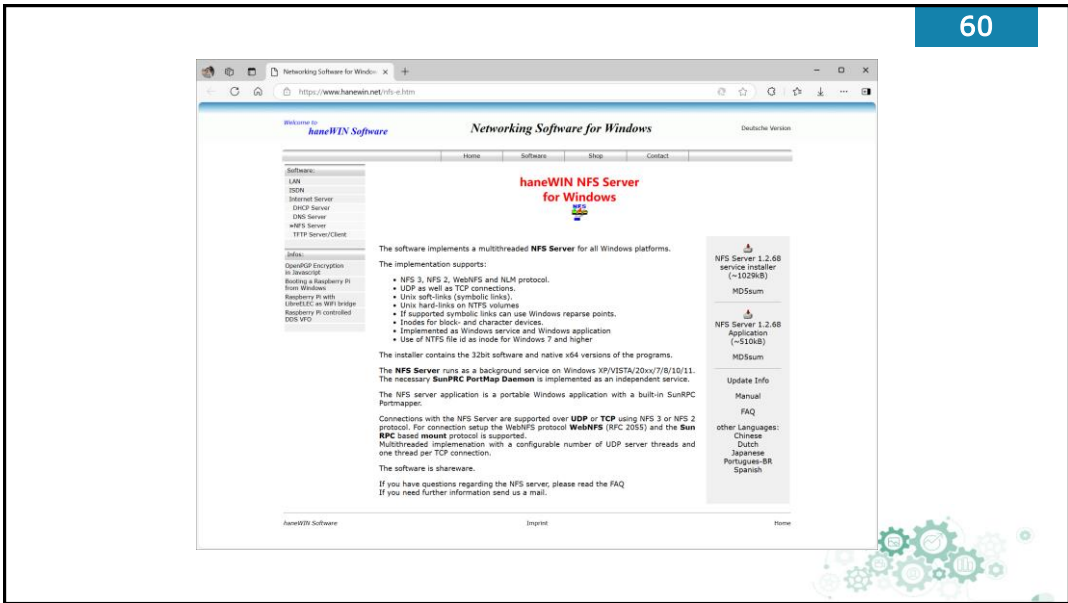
60

Networking Software for Window ×  +

https://www.hanewin.net/nfs-e.htm

Welcome to
haneWIN Software

Networking Software for Windows

Deutsche Version

Home | Software | Shop | Contact

Software:
LAN
ISDN
Internet Server
DHCP Server
DNS Server
wNFS Server
TFTP Server/Client

Infos:
OpenPGP Encryption in Javascript
Booting a Raspberry Pi from Windows
Raspberry Pi with LibreELEC as WiFi bridge
Raspberry Pi controlled DDS VFO

haneWIN NFS Server
for Windows

The software implements a multithreaded **NFS Server** for all Windows platforms.

The implementation supports:

- NFS 3, NFS 2, WebNFS and NLM protocol.
- UDP as well as TCP connections.
- Unix soft-links (symbolic links).
- Unix hard-links on NTFS volumes
- If supported symbolic links can use Windows reparse points.
- Inodes for block- and character devices.
- Implemented as Windows service and Windows application
- Use of NTFS file id as inode for Windows 7 and higher

The installer contains the 32bit software and native x64 versions of the programs.

The **NFS Server** runs as a background service on Windows XP/VISTA/20xx/7/8/10/11. The necessary **SunPRC PortMap Daemon** is implemented as an independent service.

The NFS server application is a portable Windows application with a built-in SunRPC Portmapper.

Connections with the NFS Server are supported over **UDP** or **TCP** using NFS 3 or NFS 2 protocol. For connection setup the WebNFS protocol **WebNFS** (RFC 2055) and the **Sun RPC** based **mount** protocol is supported.
Multithreaded implemenation with a configurable number of UDP server threads and one thread per TCP connection.

The software is shareware.

If you have questions regarding the NFS server, please read the FAQ
If you need further information send us a mail.

NFS Server 1.2.68 service installer (~1029kB)
MD5sum
NFS Server 1.2.68 Application (~510kB)
MD5sum
Update Info
Manual
FAQ
other Languages:
Chinese
Dutch
Japanese
Portugues-BR
Spanish

haneWIN Software    Imprint    Home